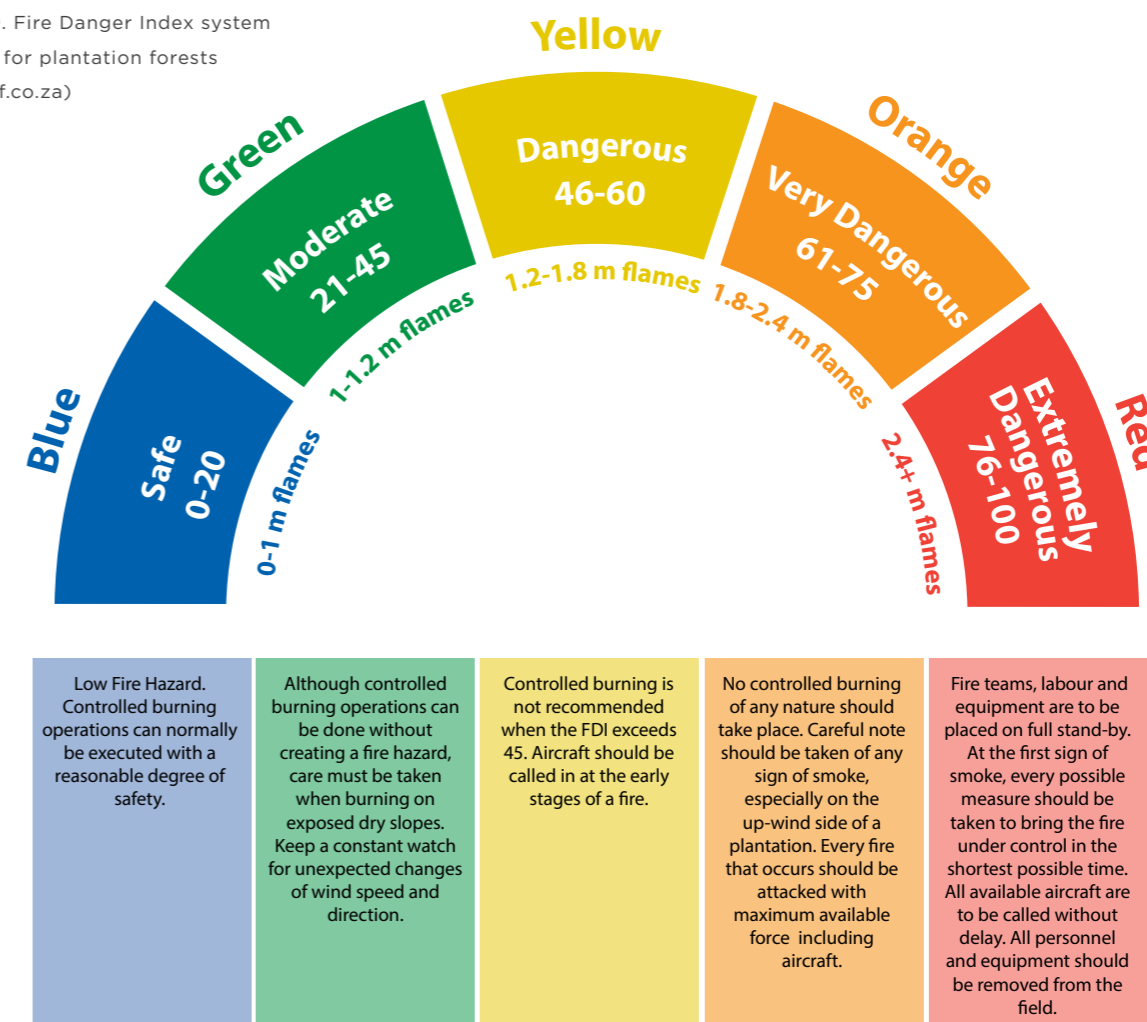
. Fire Danger Index system
for plantation forests
f.co.za)

Yellow

Green

Orange

Dangerous
46-60

Moderate
21-45

Very Dangerous
61-75

1.2-1.8 m flames

1-1.2 m flames

1.8-2.4 m flames

Blue

Red

Safe
0-20

0-1 m flames

Extremely
Dangerous
76-100

2.4+ m flames

| Low Fire Hazard. Controlled burning operations can normally be executed with a reasonable degree of safety. | Although controlled burning operations can be done without creating a fire hazard, care must be taken when burning on exposed dry slopes. Keep a constant watch for unexpected changes of wind speed and direction. | Controlled burning is not recommended when the FDI exceeds 45. Aircraft should be called in at the early stages of a fire. | No controlled burning of any nature should take place. Careful note should be taken of any sign of smoke, especially on the up-wind side of a plantation. Every fire that occurs should be attacked with maximum available force including aircraft. | Fire teams, labour and equipment are to be placed on full stand-by. At the first sign of smoke, every possible measure should be taken to bring the fire under control in the shortest possible time. All available aircraft are to be called without delay. All personnel and equipment should be removed from the field. |
|---|---|---|---|---|